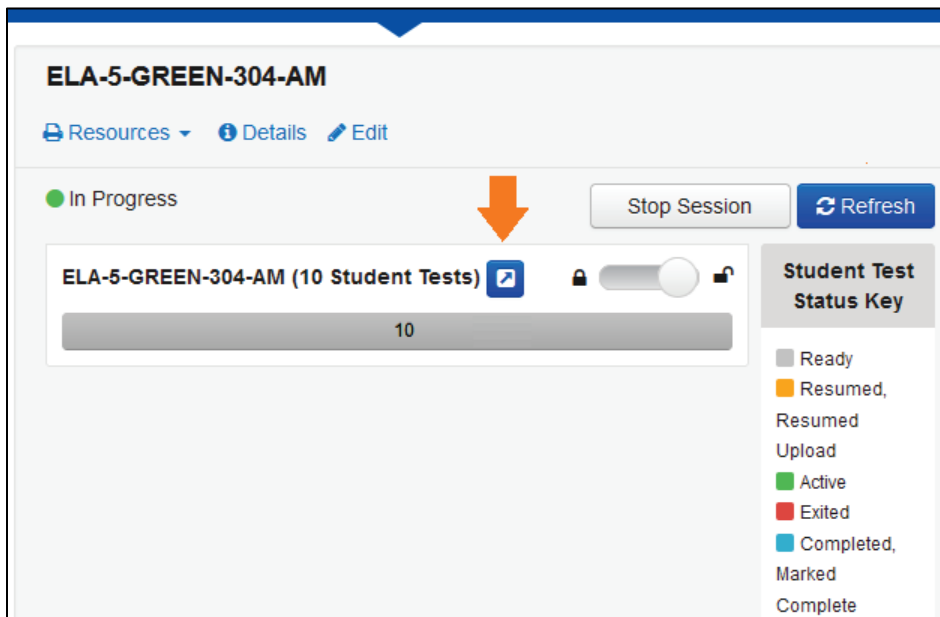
ELA-5-GREEN-304-AM

Resources Details Edit

In Progress

Stop Session Refresh

ELA-5-GREEN-304-AM (10 Student Tests)

10

Student Test Status Key

Ready
Resumed, Resumed Upload
Active
Exited
Completed, Marked Complete